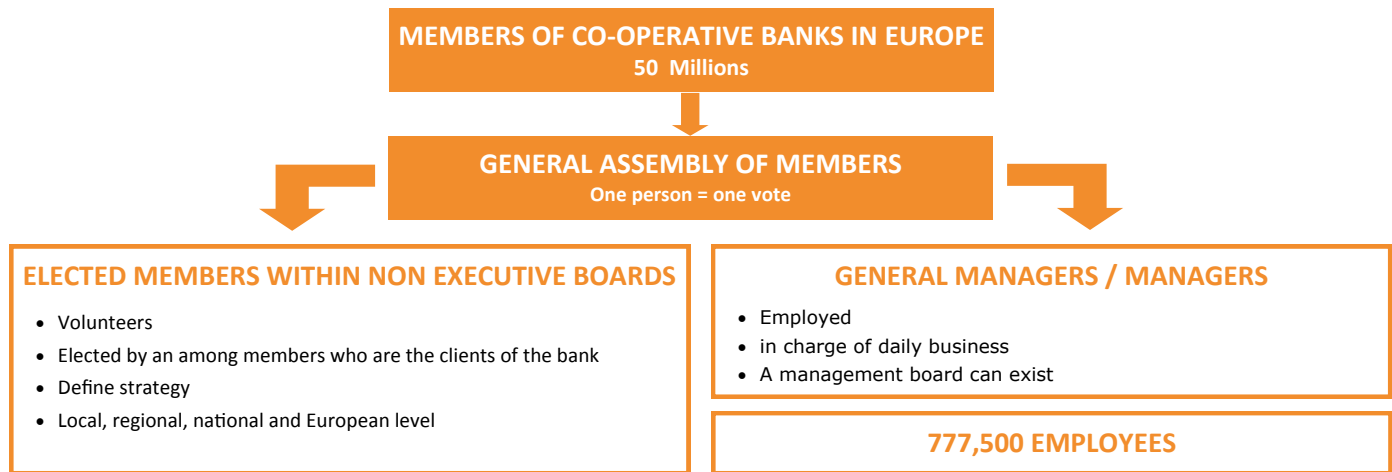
MEMBERS OF CO-OPERATIVE BANKS IN EUROPE
50 Millions

GENERAL ASSEMBLY OF MEMBERS
One person = one vote

ELECTED MEMBERS WITHIN NON EXECUTIVE BOARDS

- Volunteers
- Elected by an among members who are the clients of the bank
- Define strategy
- Local, regional, national and European level

GENERAL MANAGERS / MANAGERS

- Employed
- in charge of daily business
- A management board can exist

777,500 EMPLOYEES